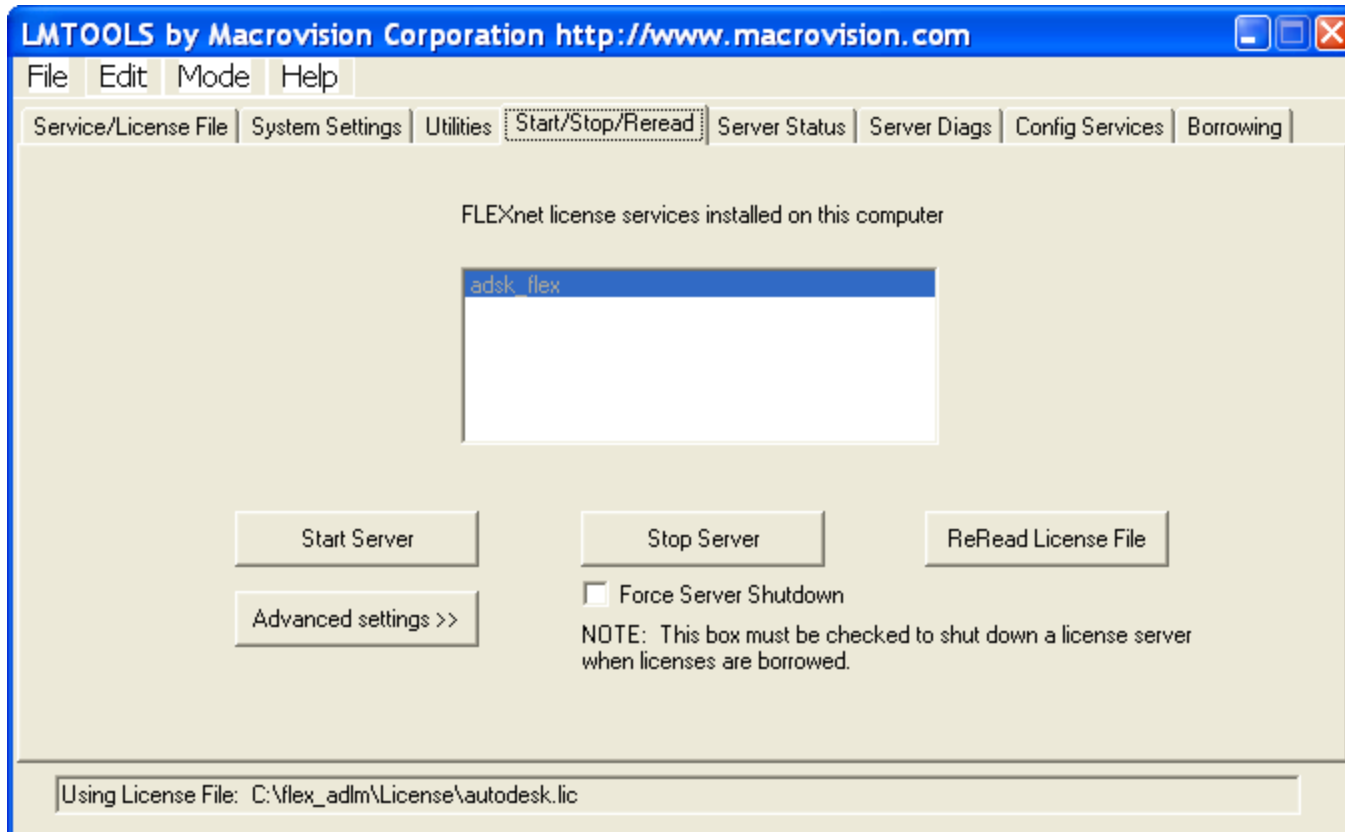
LMTOOLS by Macrovision Corporation http://www.macrovision.com

File Edit Mode Help

Service/License File | System Settings | Utilities | Start/Stop/Reread | Server Status | Server Diags | Config Services | Borrowing

FLEXnet license services installed on this computer

adsk_flex

Start Server

Stop Server

ReRead License File

Force Server Shutdown

Advanced settings >>

NOTE: This box must be checked to shut down a license server when licenses are borrowed.

Using License File: C:\flex_adlm\License\autodesk.lic